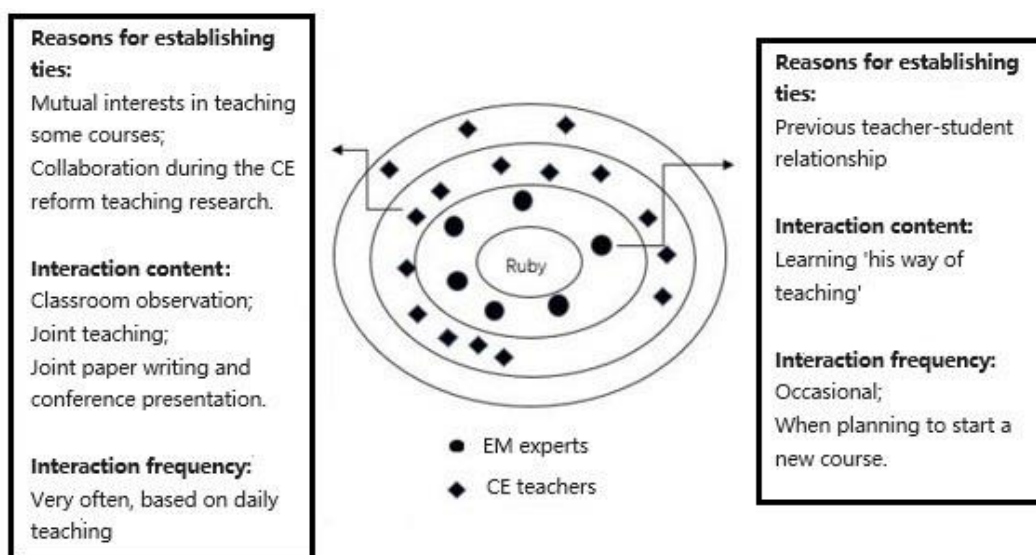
**Reasons for establishing ties:**
Mutual interests in teaching some courses;
Collaboration during the CE reform teaching research.

**Interaction content:**
Classroom observation;
Joint teaching;
Joint paper writing and conference presentation.

**Interaction frequency:**
Very often, based on daily teaching

Ruby

EM experts
CE teachers

**Reasons for establishing ties:**
Previous teacher-student relationship

**Interaction content:**
Learning 'his way of teaching'

**Interaction frequency:**
Occasional;
When planning to start a new course.